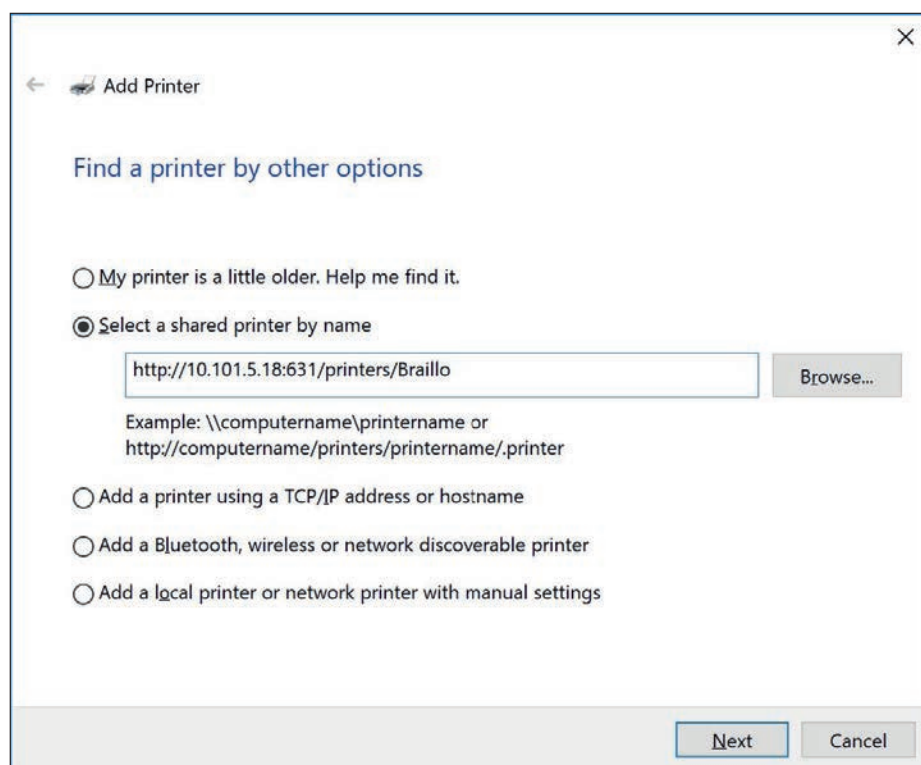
×

Add Printer

Find a printer by other options

My printer is a little older. Help me find it.

Select a shared printer by name

http://10.101.5.18:631/printers/Braillo

Browse...

Example: \\computername\printername or http://computername/printers/printername/.printer

Add a printer using a TCP/IP address or hostname

Add a Bluetooth, wireless or network discoverable printer

Add a local printer or network printer with manual settings

Next

Cancel